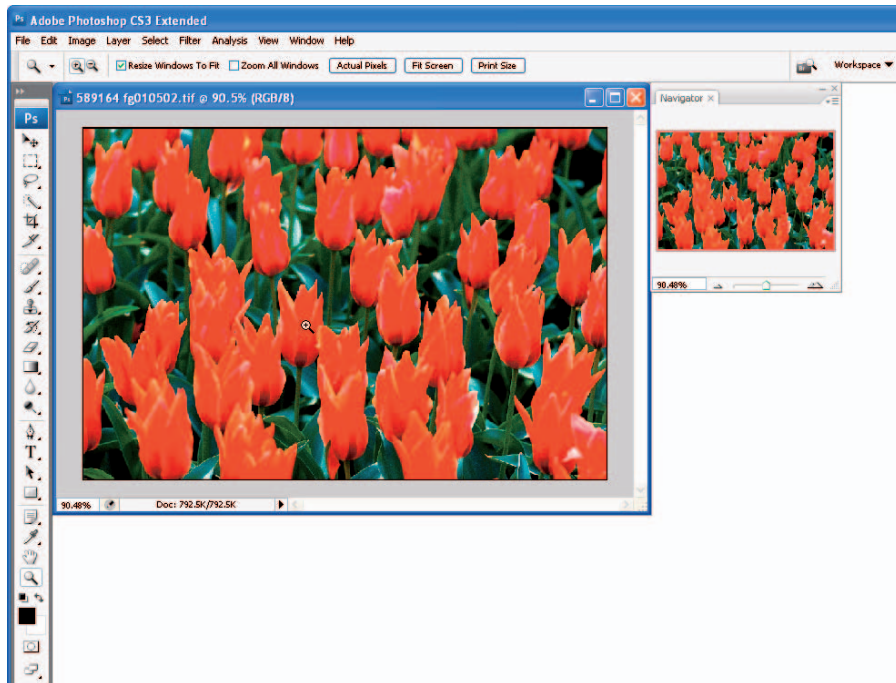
Ps Adobe Photoshop CS3 Extended

File Edit Image Layer Select Filter Analysis View Window Help

Resize Windows To Fit Zoom All Windows Actual Pixels Fit Screen Print Size

Workspace

Ps

589164 fg010502.tif @ 90.5% (RGB/8)

Navigator

90.48%

90.48% Doc: 792.5K/792.5K